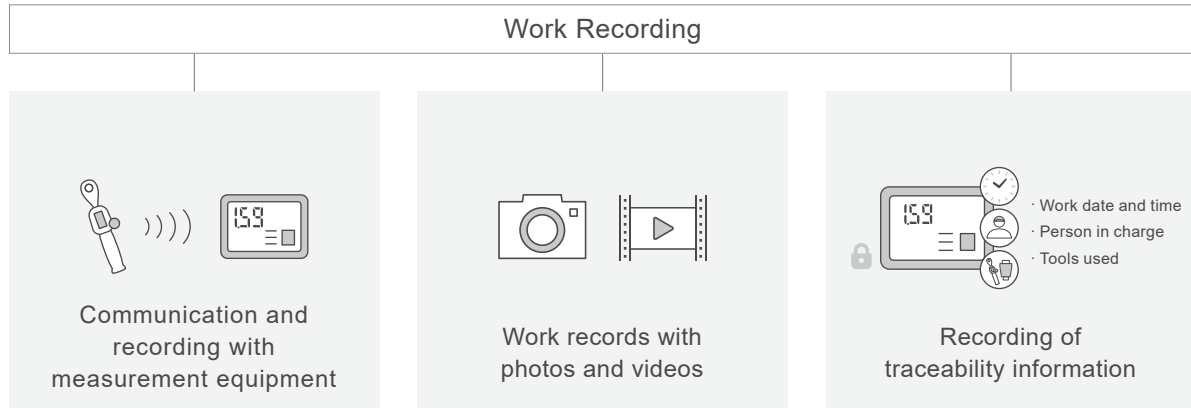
Work Recording

15.9

Communication and recording with measurement equipment

Work records with photos and videos

15.9

· Work date and time
· Person in charge
· Tools used

Recording of traceability information